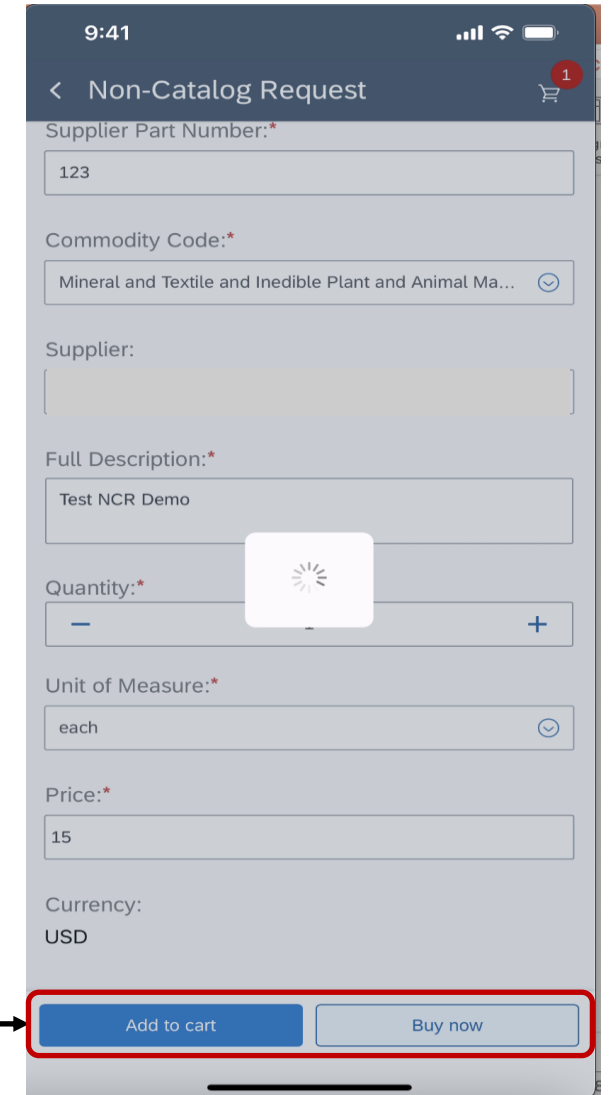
9:41

Non-Catalog Request

1

Supplier Part Number:*

123

Commodity Code:*

Mineral and Textile and Inedible Plant and Animal Ma...

Supplier:

Full Description:*

Test NCR Demo

Quantity:*

−

+

Unit of Measure:*

each

Price:*

15

Currency:

USD

Add to cart

Buy now